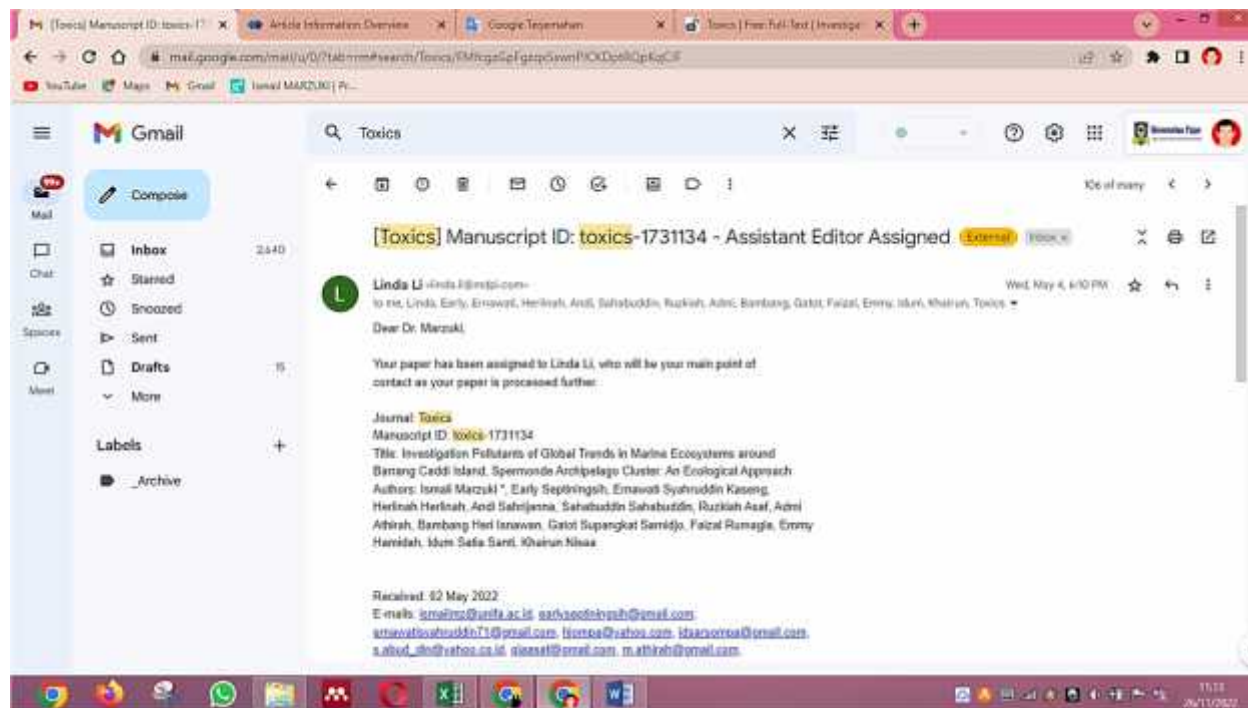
M [Toxics] Manuscript ID: toxics-17 ×   Article Information Overview ×   Google Terjemahan ×   Toxics | Free Full-Text | Investiga ×   +

mail.google.com/mail/u/0/?tab=rm#search/Toxics/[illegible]

YouTube   Maps   Gmail   Ismail MARZUKI | Pr...

Gmail

Toxics

99+
Mail

Chat

Spaces

Meet

Compose

Inbox 2,640
Starred
Snoozed
Sent
Drafts 15
More

Labels +

_Archive

1 of many

[Toxics] Manuscript ID: toxics-1731134 - Assistant Editor Assigned External Inbox ×

Linda Li <linda.li@mdpi.com>
to me, Linda, Early, Ernawati, Herlinah, Andi, Sahabuddin, Ruzkiah, Admi, Bambang, Gatot, Faizal, Emmy, Idum, Khairun, Toxics

Wed, May 4, 6:10 PM

Dear Dr. Marzuki,

Your paper has been assigned to Linda Li, who will be your main point of contact as your paper is processed further.

Journal: Toxics
Manuscript ID: toxics-1731134
Title: Investigation Pollutants of Global Trends in Marine Ecosystems around Barrang Caddi Island, Spermonde Archipelago Cluster: An Ecological Approach
Authors: Ismail Marzuki *, Early Septiningsih, Ernawati Syahruddin Kaseng, Herlinah Herlinah, Andi Sahrijanna, Sahabuddin Sahabuddin, Ruzkiah Asaf, Admi Athirah, Bambang Heri Isnawan, Gatot Supangkat Samidjo, Faizal Rumagia, Emmy Hamidah, Idum Satia Santi, Khairun Nisaa

Received: 02 May 2022
E-mails: ismailmz@unifa.ac.id, earlyseptiningsih@gmail.com, ernawatisyahruddin71@gmail.com, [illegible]@yahoo.com, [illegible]@gmail.com, s.abud_din@yahoo.co.id, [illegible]@gmail.com, m.athirah@gmail.com,

15:13
26/11/2022